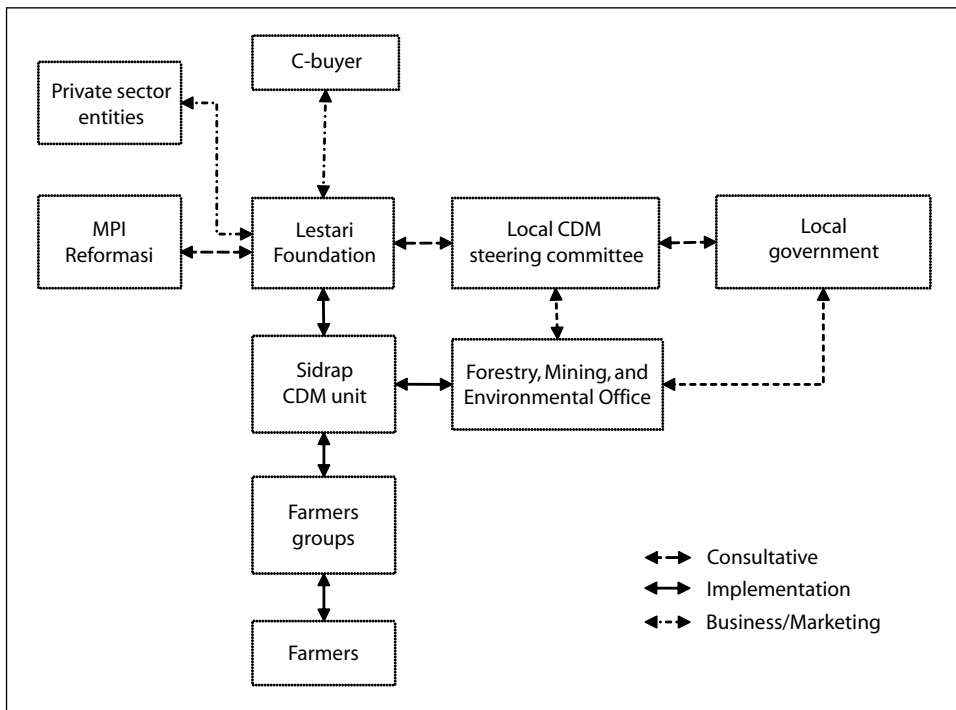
C-buyer

Private sector entities

MPI Reformasi

Lestari Foundation

Local CDM steering committee

Local government

Sidrap CDM unit

Forestry, Mining, and Environmental Office

Farmers groups

Farmers

Consultative

Implementation

Business/Marketing